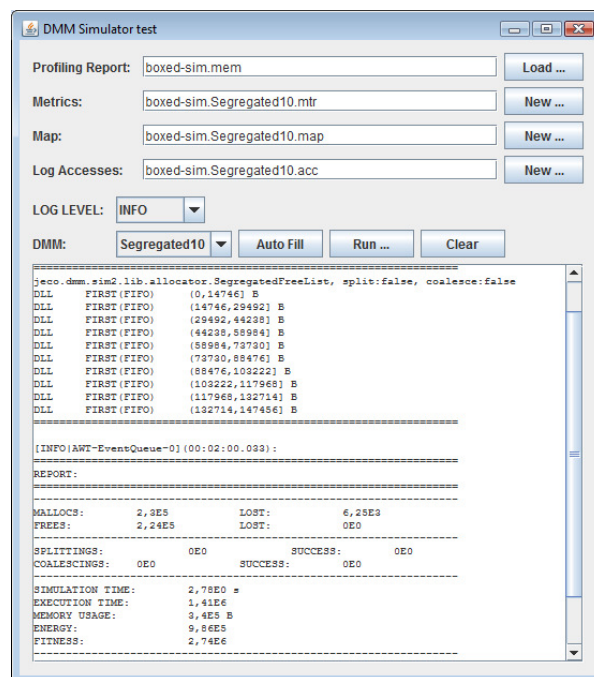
DMM Simulator test

Profiling Report: boxed-sim.mem Load ...

Metrics: boxed-sim.Segregated10.mtr New ...

Map: boxed-sim.Segregated10.map New ...

Log Accesses: boxed-sim.Segregated10.acc New ...

LOG LEVEL: INFO

DMM: Segregated10 Auto Fill Run ... Clear

=====================================================================
jeco.dmm.sim2.lib.allocator.SegregatedFreeList, split:false, coalesce:false
DLL FIRST(FIFO) (0,14746] B
DLL FIRST(FIFO) (14746,29492] B
DLL FIRST(FIFO) (29492,44238] B
DLL FIRST(FIFO) (44238,58984] B
DLL FIRST(FIFO) (58984,73730] B
DLL FIRST(FIFO) (73730,88476] B
DLL FIRST(FIFO) (88476,103222] B
DLL FIRST(FIFO) (103222,117968] B
DLL FIRST(FIFO) (117968,132714] B
DLL FIRST(FIFO) (132714,147456] B
=====================================================================

[INFO|AWT-EventQueue-0](00:02:00.033):
=====================================================================
REPORT:
=====================================================================
---------------------------------------------------------------------
MALLOCS: 2,3E5 LOST: 6,25E3
FREES: 2,24E5 LOST: 0E0
---------------------------------------------------------------------
SPLITTINGS: 0E0 SUCCESS: 0E0
COALESCINGS: 0E0 SUCCESS: 0E0
---------------------------------------------------------------------
SIMULATION TIME: 2,78E0 s
EXECUTION TIME: 1,41E6
MEMORY USAGE: 3,4E5 B
ENERGY: 9,86E5
FITNESS: 2,74E6
---------------------------------------------------------------------